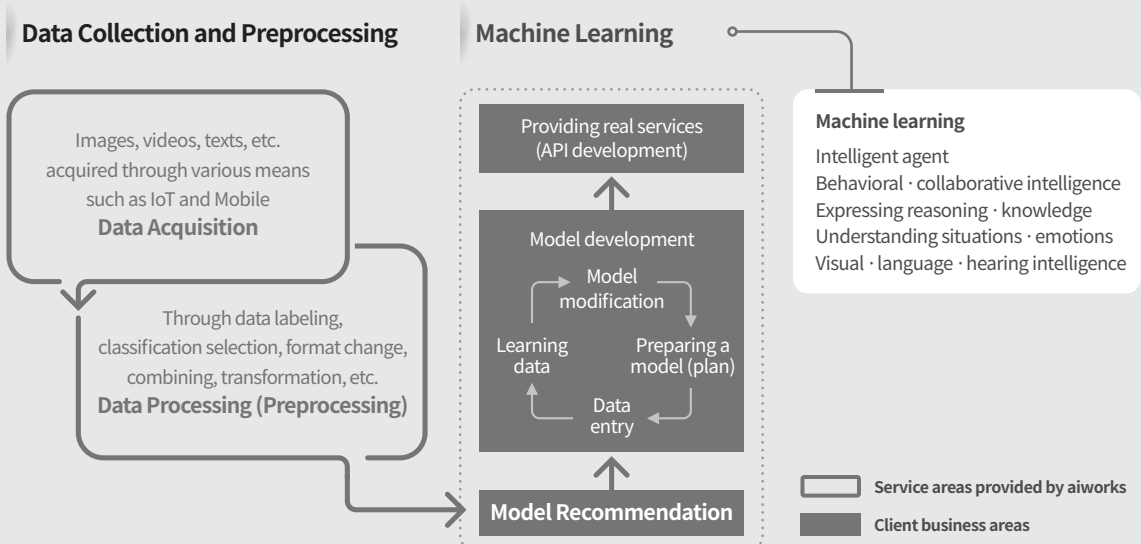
Data Collection and Preprocessing

Machine Learning

Images, videos, texts, etc. acquired through various means such as IoT and Mobile
Data Acquisition

Through data labeling, classification selection, format change, combining, transformation, etc.
Data Processing (Preprocessing)

Providing real services (API development)

Model development

Model modification

Preparing a model (plan)

Data entry

Learning data

Model Recommendation

Machine learning

Intelligent agent
Behavioral · collaborative intelligence
Expressing reasoning · knowledge
Understanding situations · emotions
Visual · language · hearing intelligence

Service areas provided by aiworks

Client business areas